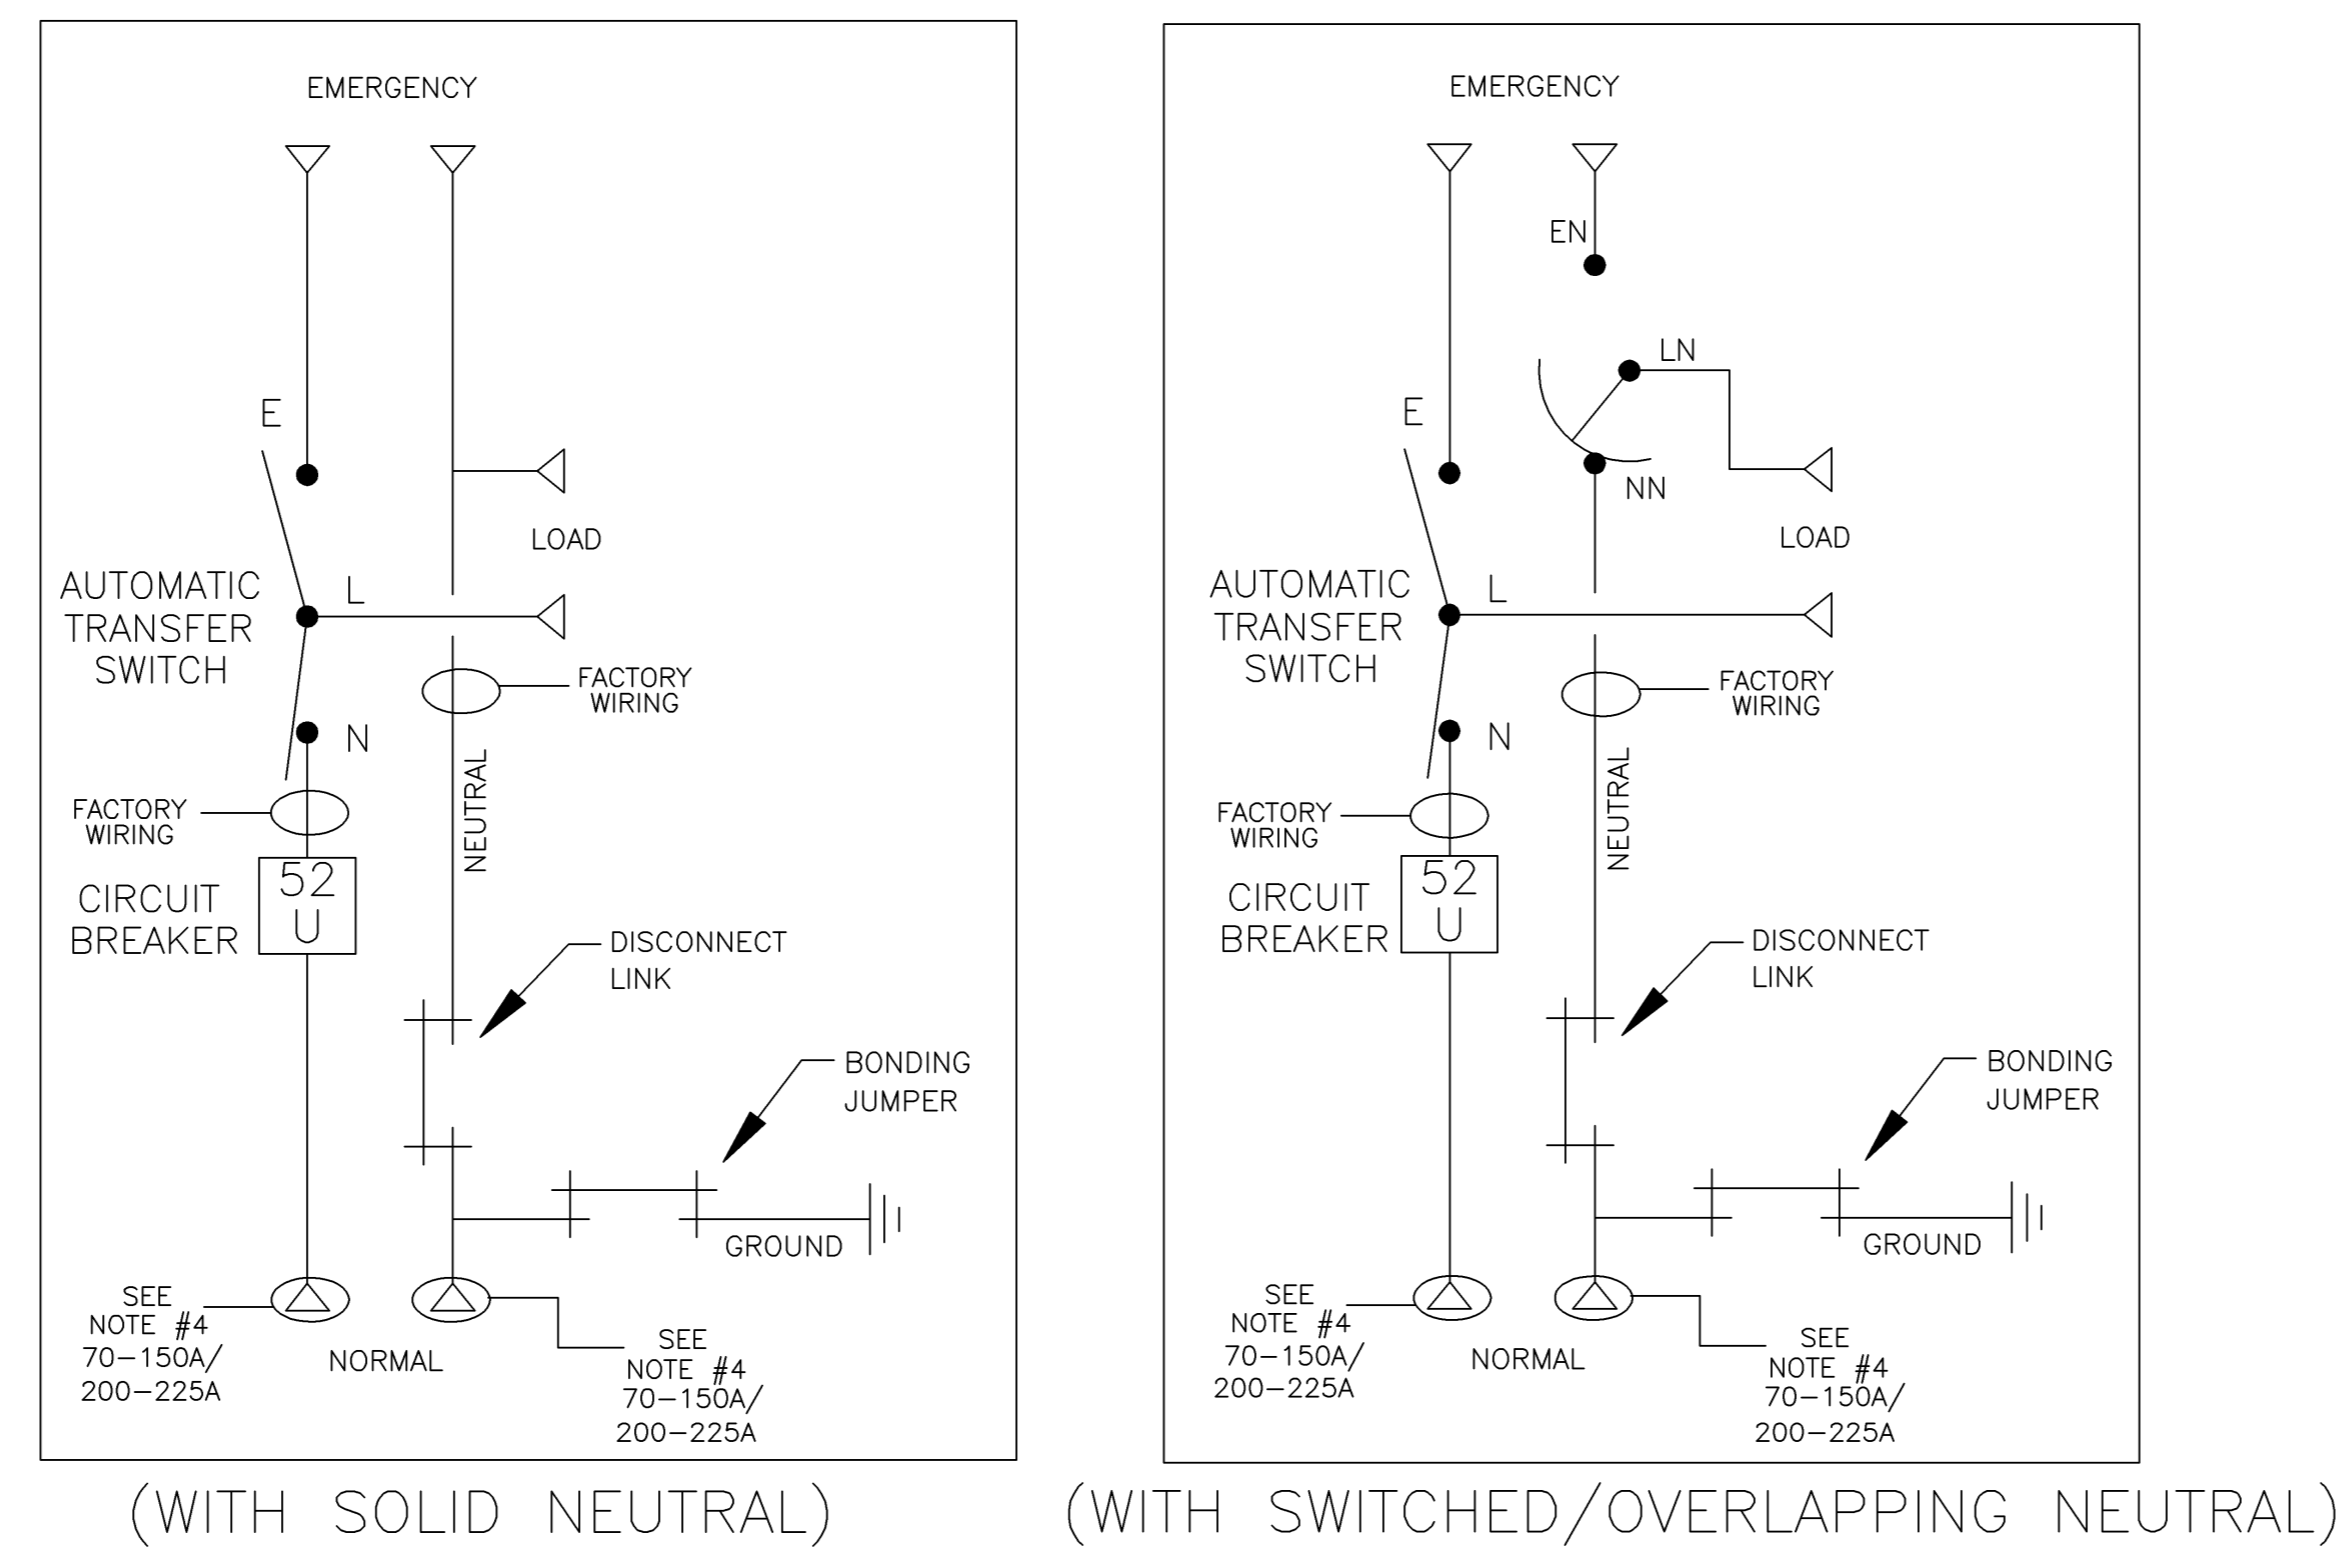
EMERGENCY

E

LOAD

AUTOMATIC TRANSFER SWITCH

L

FACTORY WIRING

N

NEUTRAL

FACTORY WIRING

CIRCUIT BREAKER

52 U

DISCONNECT LINK

BONDING JUMPER

GROUND

SEE NOTE #4 70–150A/ 200–225A

NORMAL

SEE NOTE #4 70–150A/ 200–225A

(WITH SOLID NEUTRAL)

EMERGENCY

EN

LN

E

NN

LOAD

AUTOMATIC TRANSFER SWITCH

L

FACTORY WIRING

N

NEUTRAL

FACTORY WIRING

CIRCUIT BREAKER

52 U

DISCONNECT LINK

BONDING JUMPER

GROUND

SEE NOTE #4 70–150A/ 200–225A

NORMAL

SEE NOTE #4 70–150A/ 200–225A

(WITH SWITCHED/OVERLAPPING NEUTRAL)